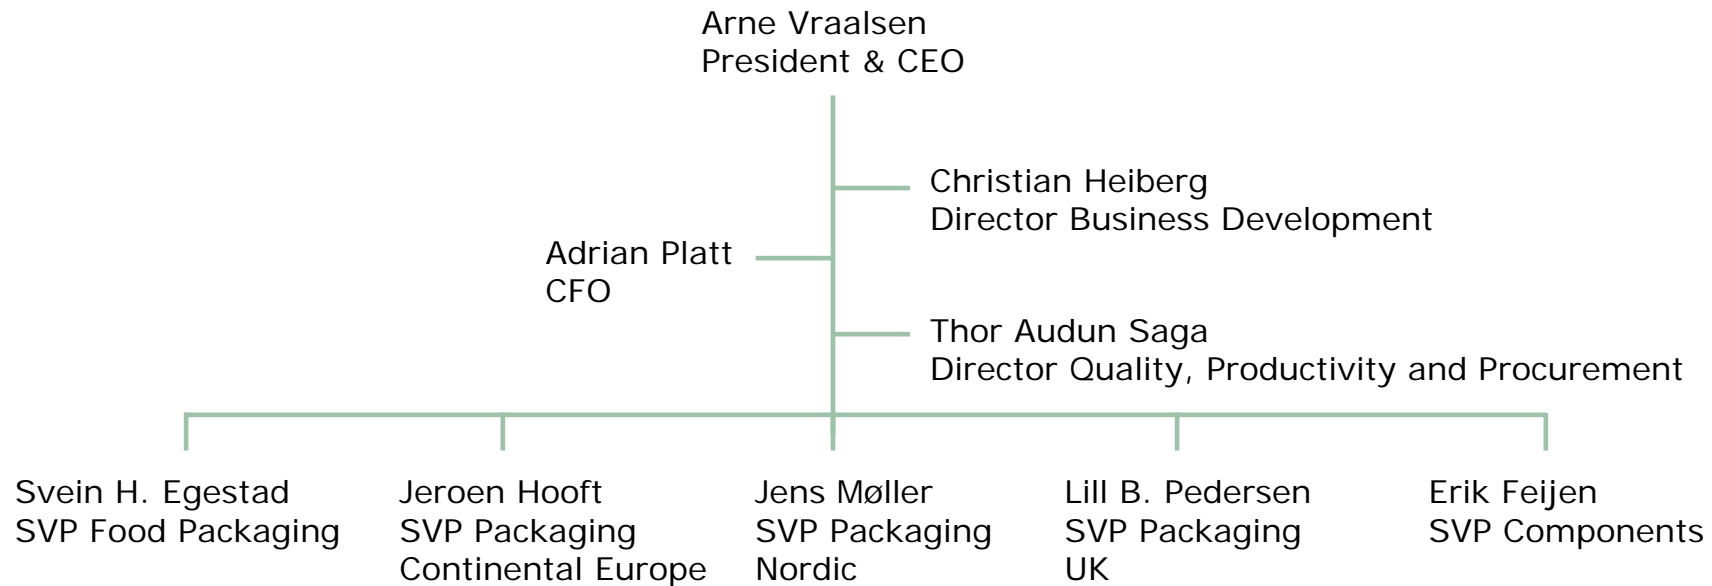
Arne Vraalsen
President & CEO

Christian Heiberg
Director Business Development

Adrian Platt
CFO

Thor Audun Saga
Director Quality, Productivity and Procurement

Svein H. Egestad
SVP Food Packaging

Jeroen Hooft
SVP Packaging
Continental Europe

Jens Møller
SVP Packaging
Nordic

Lill B. Pedersen
SVP Packaging
UK

Erik Feijen
SVP Components